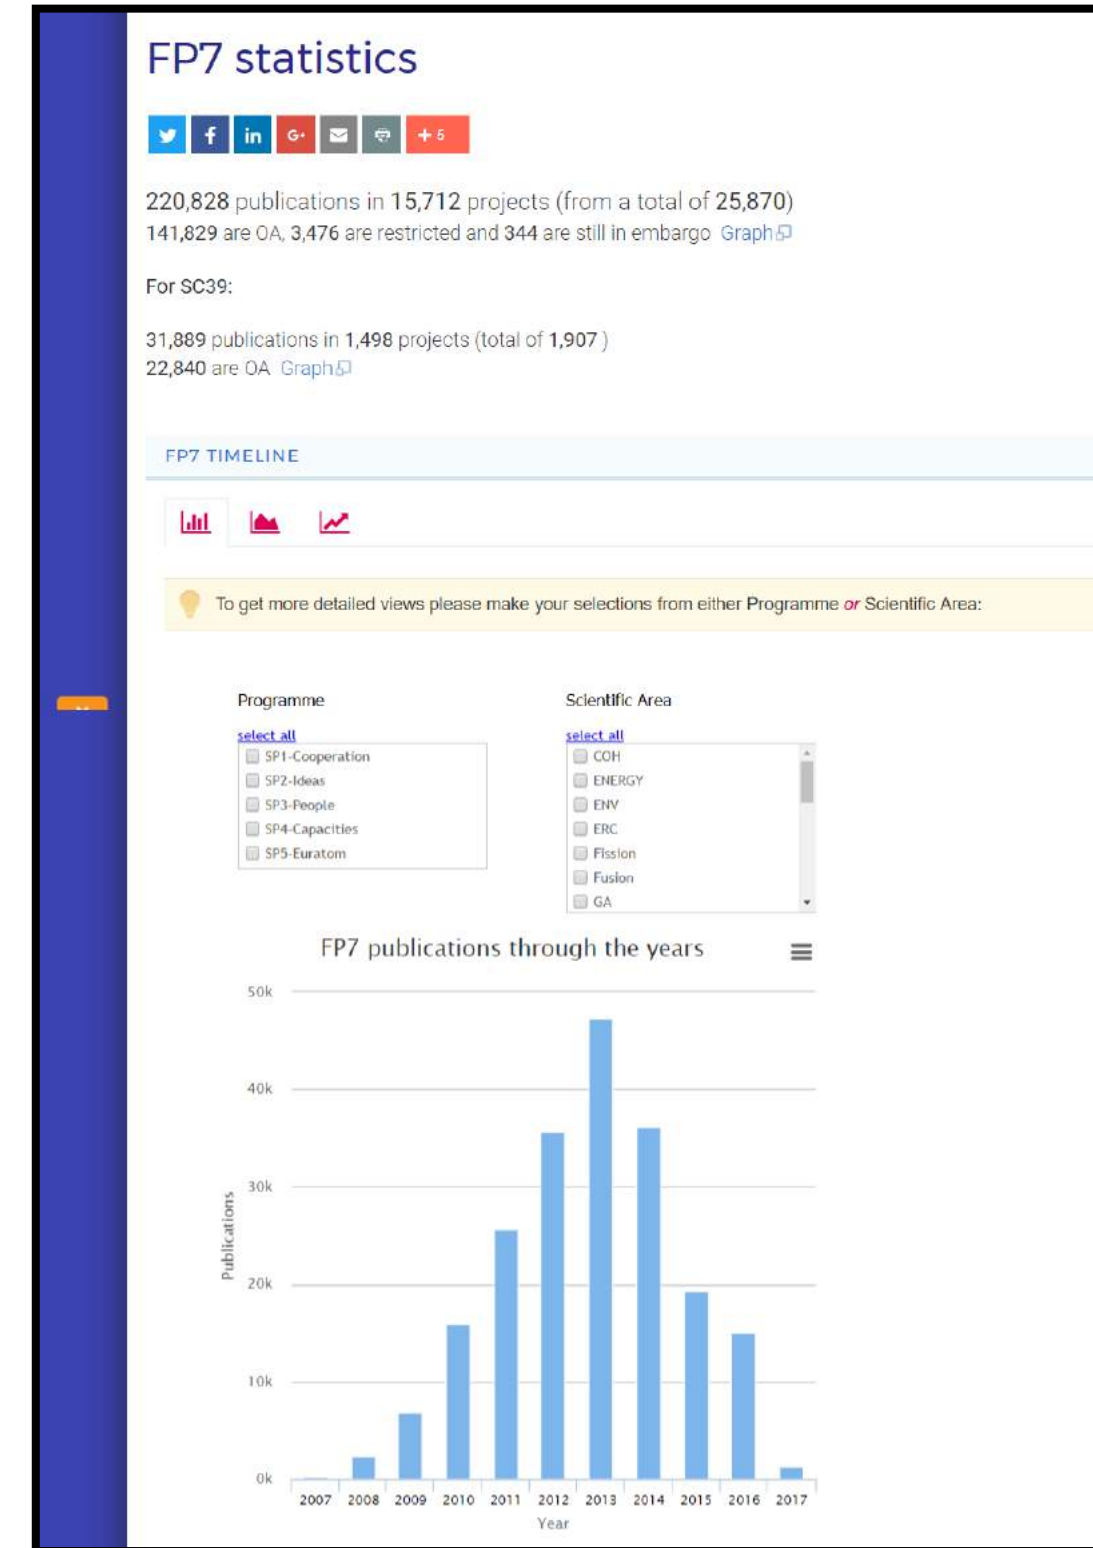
FP7 statistics

+ 5

220,828 publications in 15,712 projects (from a total of 25,870)
141,829 are OA, 3,476 are restricted and 344 are still in embargo Graph

For SC39:

31,889 publications in 1,498 projects (total of 1,907 )
22,840 are OA Graph

FP7 TIMELINE

To get more detailed views please make your selections from either Programme *or* Scientific Area:

Programme

select all
SP1-Cooperation
SP2-Ideas
SP3-People
SP4-Capacities
SP5-Euratom

Scientific Area

select all
COH
ENERGY
ENV
ERC
Fission
Fusion
GA

FP7 publications through the years

50k
40k
30k
20k
10k
0k

Publications

2007 2008 2009 2010 2011 2012 2013 2014 2015 2016 2017

Year